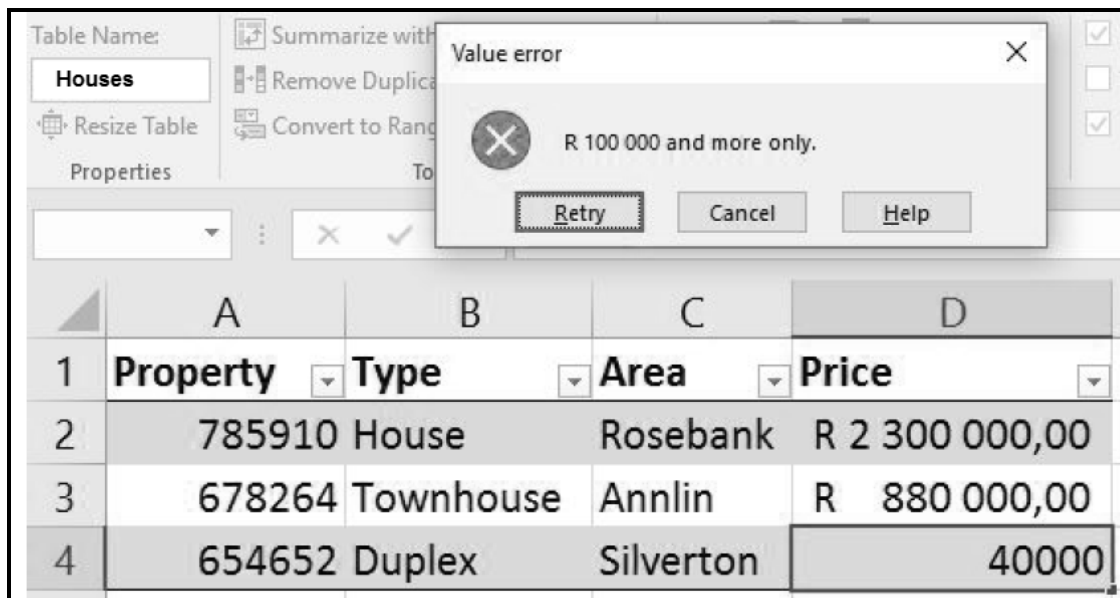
Table Name:
Houses
Resize Table
Properties

Summarize with
Remove Duplica
Convert to Rang
To

Value error
×
R 100 000 and more only.
Retry
Cancel
Help

|   | A | B | C | D |
|---|---|---|---|---|
| 1 | Property | Type | Area | Price |
| 2 | 785910 | House | Rosebank | R 2 300 000,00 |
| 3 | 678264 | Townhouse | Annlin | R 880 000,00 |
| 4 | 654652 | Duplex | Silverton | 40000 |